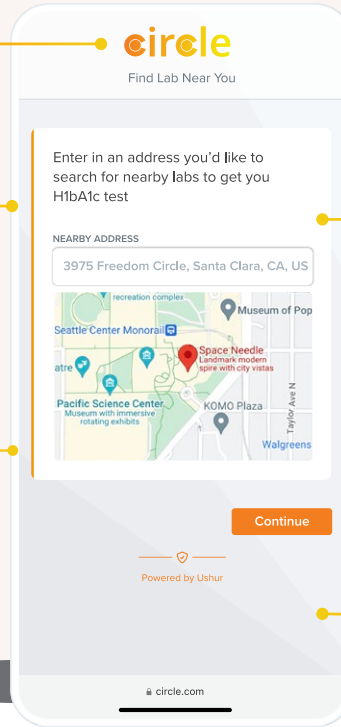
circle

Find Lab Near You

Enter in an address you'd like to search for nearby labs to get you H1bA1c test

NEARBY ADDRESS

3975 Freedom Circle, Santa Clara, CA, US

recreation complex

Museum of Pop

Seattle Center Monorail

atre

Space Needle
Landmark modern spire with city vistas

Pacific Science Center
Museum with immersive rotating exhibits

KOMO Plaza

Taylor Ave N

Walgreens

Continue

Powered by Ushur

circle.com